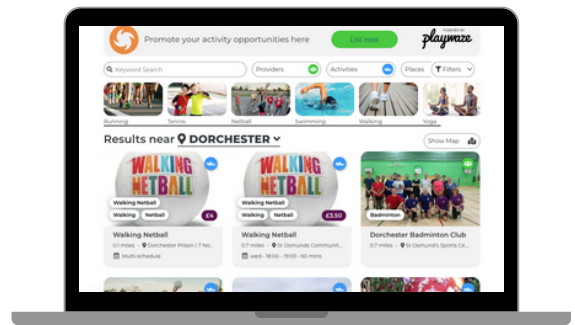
Promote your activity opportunities here

List now

POWERED BY
playwaze

Keyword Search

Providers

Activities

Places

Filters

Running

Tennis

Netball

Swimming

Walking

Yoga

Results near DORCHESTER

Show Map

WALKING NETBALL

Walking Netball

Walking

Netball

£4

Walking Netball

0.1 miles · Dorchester Prison | 7 No...

Multi-schedule

WALKING NETBALL

Walking Netball

Walking

Netball

£3.50

Walking Netball

0.7 miles · St Osmunds Communit...

wed - 18:00 - 19:00 - 60 mins

Badminton

Dorchester Badminton Club

0.7 miles · St Osmund's Sports Ce...